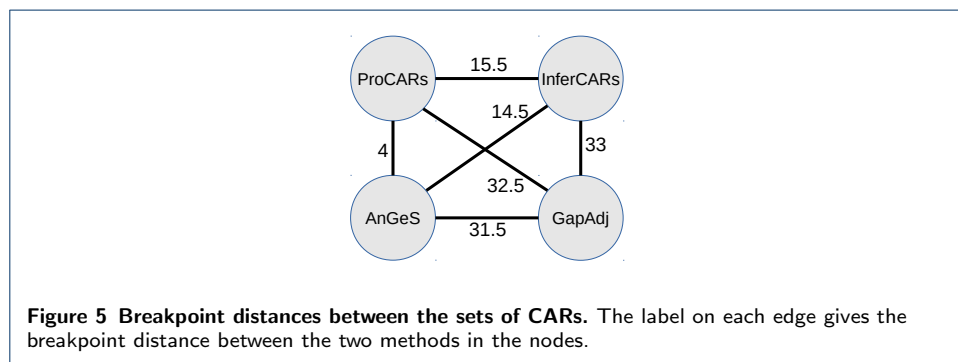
ProCARs
15.5
InferCARs
14.5
4
33
32.5
AnGeS
31.5
GapAdj

**Figure 5 Breakpoint distances between the sets of CARs.** The label on each edge gives the breakpoint distance between the two methods in the nodes.